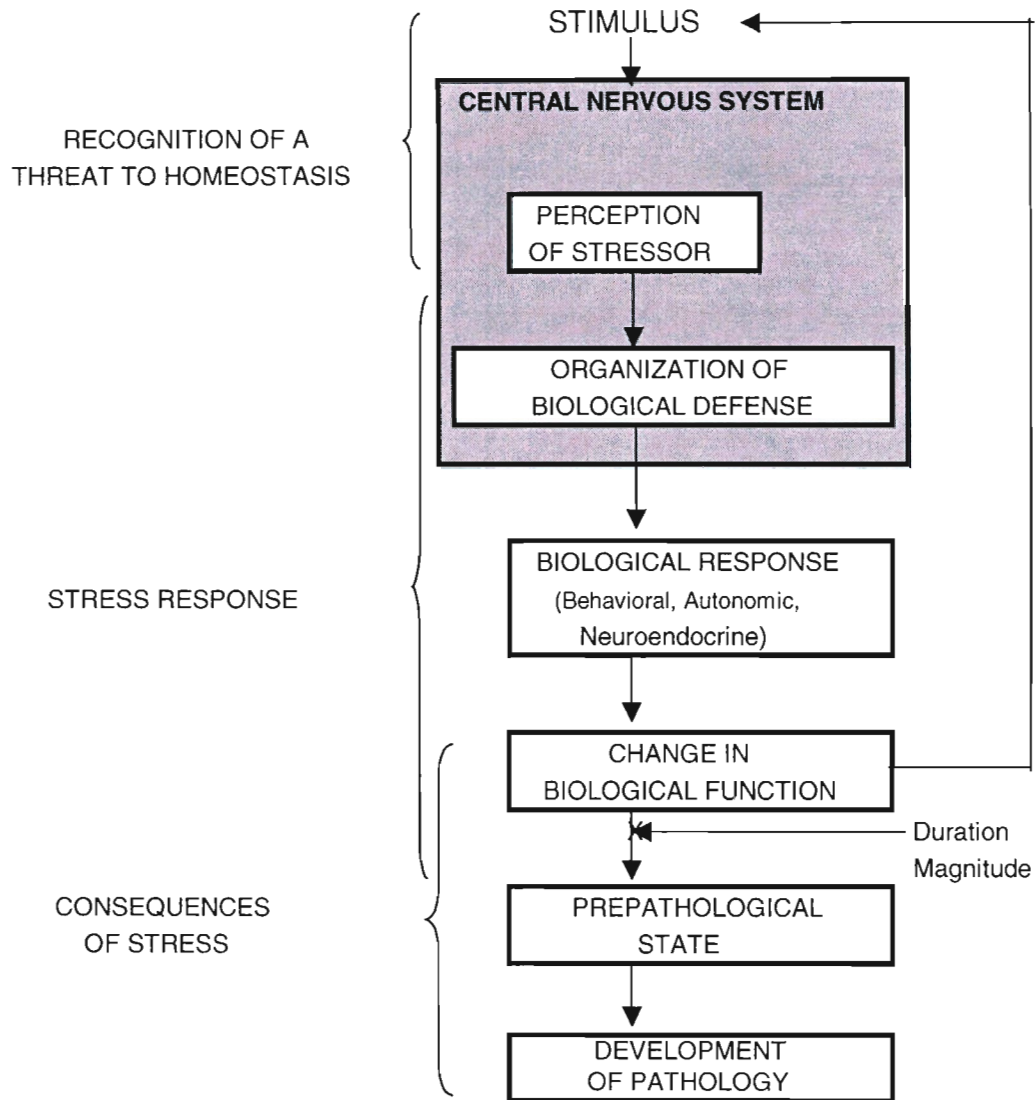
STIMULUS

CENTRAL NERVOUS SYSTEM

RECOGNITION OF A THREAT TO HOMEOSTASIS

PERCEPTION OF STRESSOR

ORGANIZATION OF BIOLOGICAL DEFENSE

STRESS RESPONSE

BIOLOGICAL RESPONSE (Behavioral, Autonomic, Neuroendocrine)

CHANGE IN BIOLOGICAL FUNCTION

Duration
Magnitude

CONSEQUENCES OF STRESS

PREPATHOLOGICAL STATE

DEVELOPMENT OF PATHOLOGY